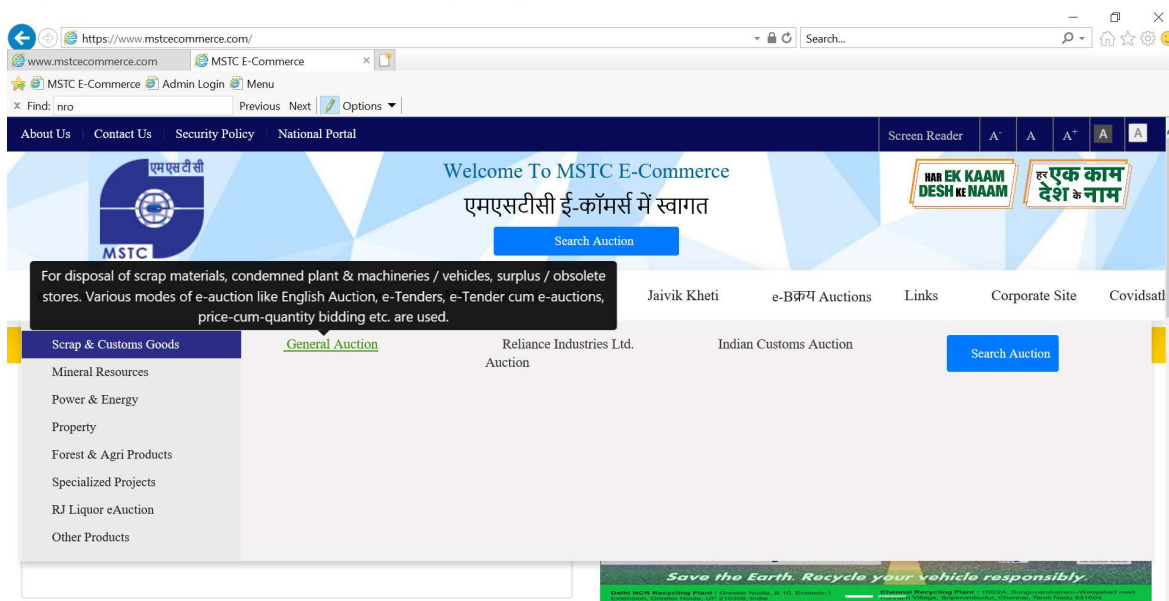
https://www.mstcecommerce.com/

Search...

www.mstcecommerce.com MSTC E-Commerce

MSTC E-Commerce Admin Login Menu

Find: nro Previous Next Options

About Us Contact Us Security Policy National Portal

Screen Reader A- A A+ A A

एमएसटीसी
MSTC

Welcome To MSTC E-Commerce
एमएसटीसी ई-कॉमर्स में स्वागत

Search Auction

HAR EK KAAM DESH KE NAAM
हर एक काम देश के नाम

For disposal of scrap materials, condemned plant & machineries / vehicles, surplus / obsolete stores. Various modes of e-auction like English Auction, e-Tenders, e-Tender cum e-auctions, price-cum-quantity bidding etc. are used.

Jaivik Kheti e-Bक्रय Auctions Links Corporate Site Covidsat

Scrap & Customs Goods
Mineral Resources
Power & Energy
Property
Forest & Agri Products
Specialized Projects
RJ Liquor eAuction
Other Products

General Auction

Reliance Industries Ltd. Auction

Indian Customs Auction

Search Auction

Save the Earth. Recycle your vehicle responsibly.

Delhi NCR Recycling Plant : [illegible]

Chennai Recycling Plant : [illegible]